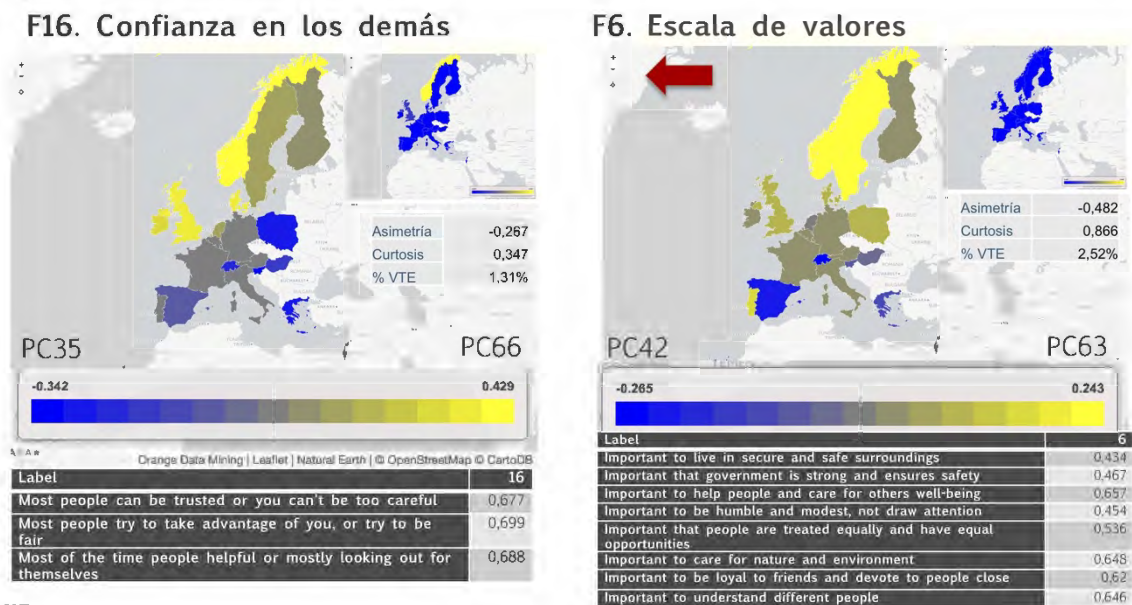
F16. Confianza en los demás

| Asimetría | -0,267 |
|---|---|
| Curtosis | 0,347 |
| % VTE | 1,31% |

PC35 PC66

-0.342 0.429

Orange Data Mining | Leaflet | Natural Earth | © OpenStreetMap © CartoDB

| Label | 16 |
|---|---|
| Most people can be trusted or you can't be too careful | 0,677 |
| Most people try to take advantage of you, or try to be fair | 0,699 |
| Most of the time people helpful or mostly looking out for themselves | 0,688 |

F6. Escala de valores

| Asimetría | -0,482 |
|---|---|
| Curtosis | 0,866 |
| % VTE | 2,52% |

PC42 PC63

-0.265 0.243

| Label | 6 |
|---|---|
| Important to live in secure and safe surroundings | 0,434 |
| Important that government is strong and ensures safety | 0,467 |
| Important to help people and care for others well-being | 0,657 |
| Important to be humble and modest, not draw attention | 0,454 |
| Important that people are treated equally and have equal opportunities | 0,536 |
| Important to care for nature and environment | 0,648 |
| Important to be loyal to friends and devote to people close | 0,62 |
| Important to understand different people | 0,646 |